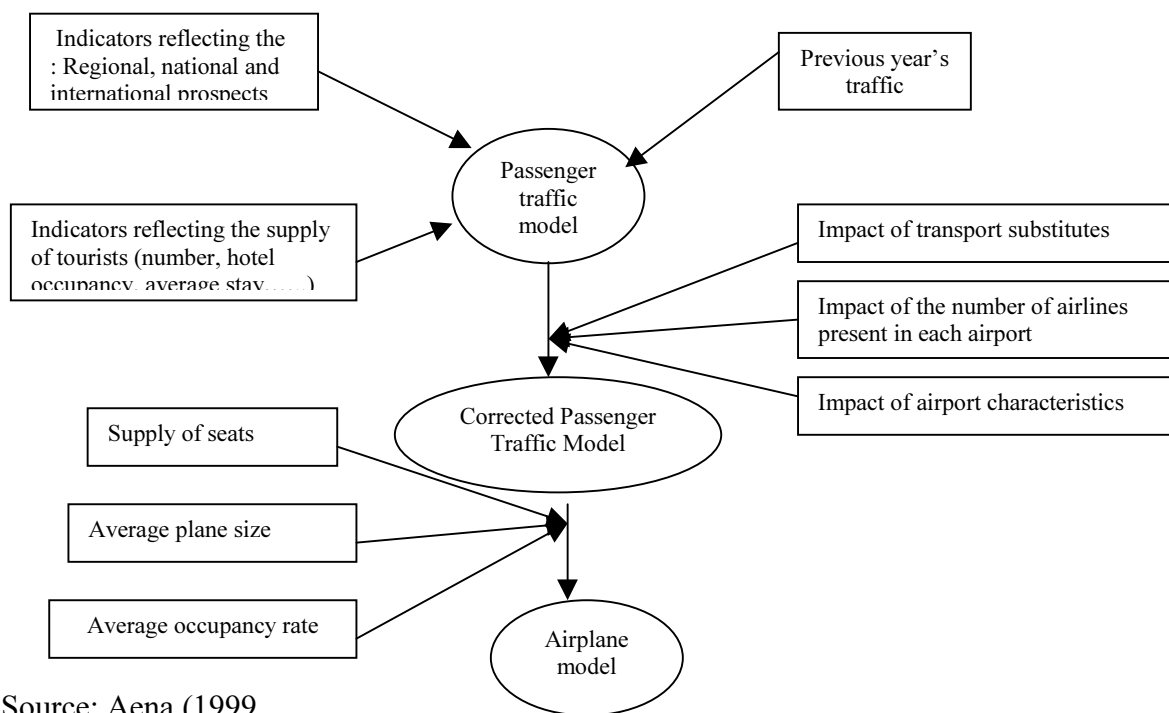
Indicators reflecting the : Regional, national and international prospects

Previous year's traffic

Passenger traffic model

Indicators reflecting the supply of tourists (number, hotel occupancy, average stay......)

Impact of transport substitutes

Impact of the number of airlines present in each airport

Impact of airport characteristics

Corrected Passenger Traffic Model

Supply of seats

Average plane size

Average occupancy rate

Airplane model

Source: Aena (1999